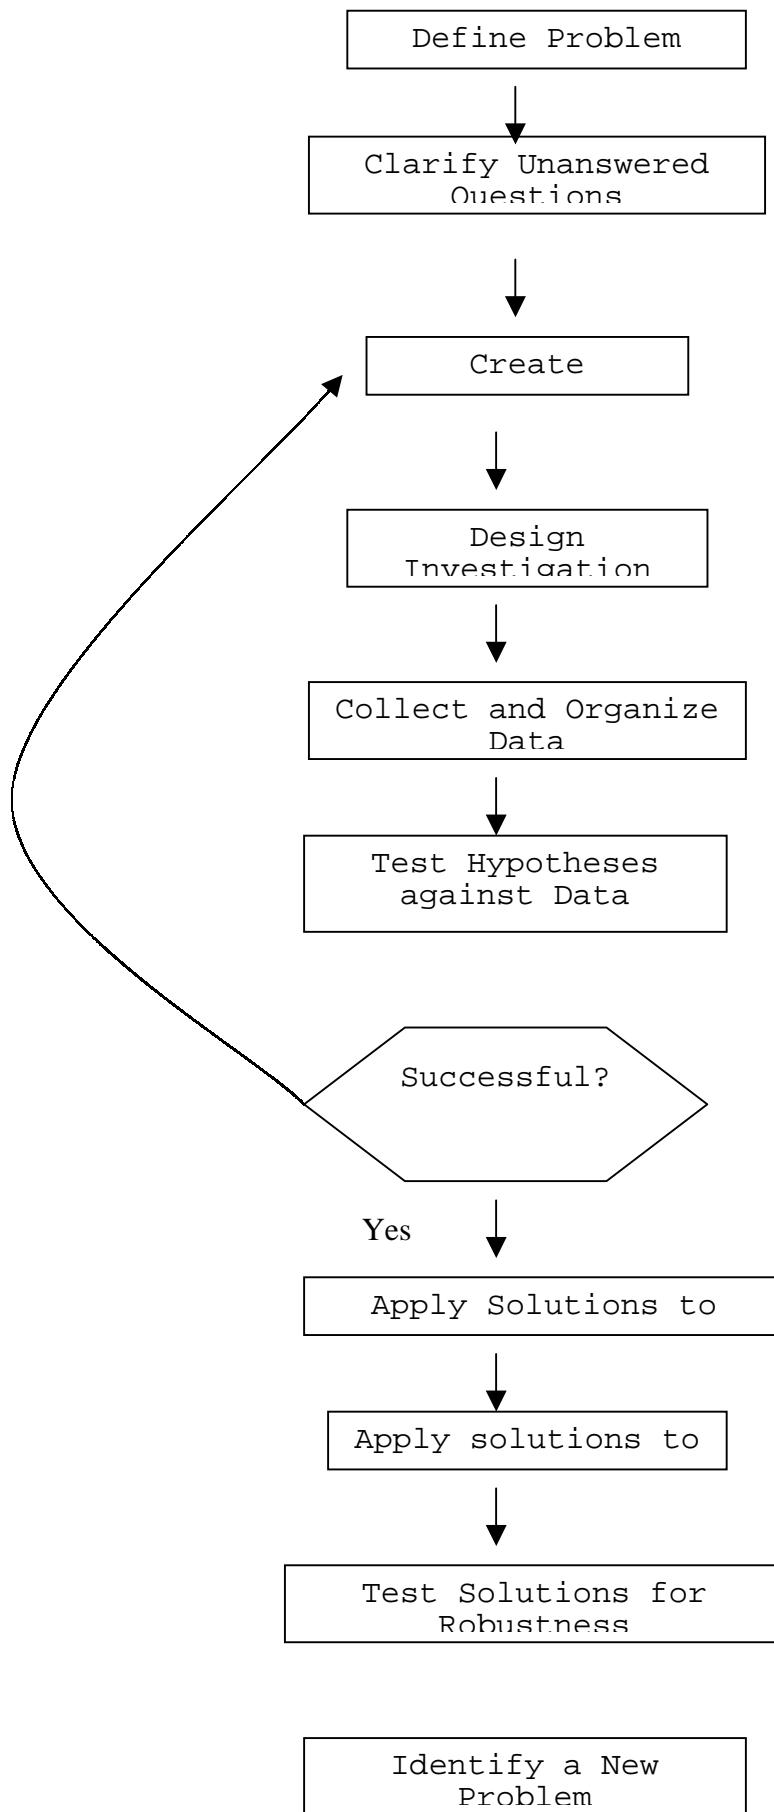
Define Problem

Clarify Unanswered Questions

Create

Design Investigation

Collect and Organize Data

Test Hypotheses against Data

Successful?

Yes

Apply Solutions to

Apply solutions to

Test Solutions for Robustness

Identify a New Problem